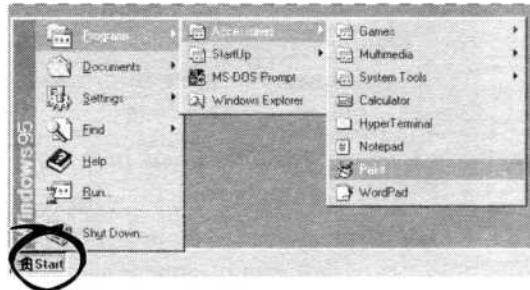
Windows95

Programs
Documents
Settings
Find
Help
Run...
Shut Down...

Start

Accessories
StartUp
MS-DOS Prompt
Windows Explorer

Games
Multimedia
System Tools
Calculator
HyperTerminal
Notepad
Paint
WordPad